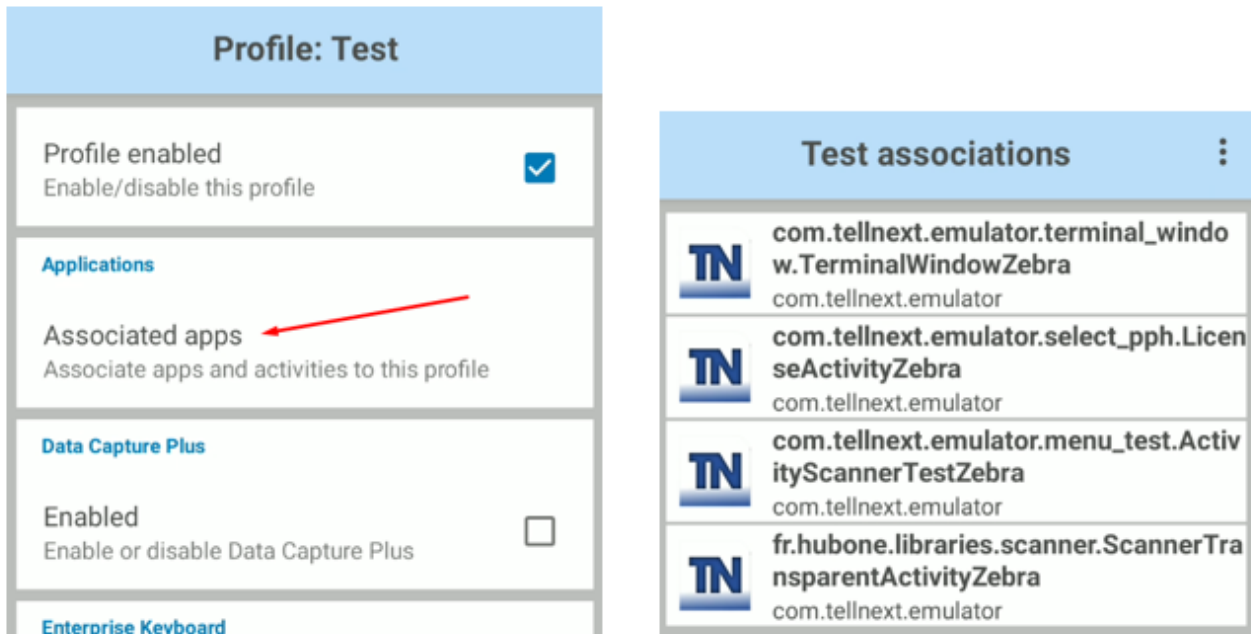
Profile: Test

Profile enabled
Enable/disable this profile

Applications

Associated apps
Associate apps and activities to this profile

Data Capture Plus

Enabled
Enable or disable Data Capture Plus

Enterprise Keyboard

Test associations

TN
com.tellnext.emulator.terminal_window.TerminalWindowZebra
com.tellnext.emulator

TN
com.tellnext.emulator.select_pph.LicenseActivityZebra
com.tellnext.emulator

TN
com.tellnext.emulator.menu_test.ActivityScannerTestZebra
com.tellnext.emulator

TN
fr.hubone.libraries.scanner.ScannerTransparentActivityZebra
com.tellnext.emulator